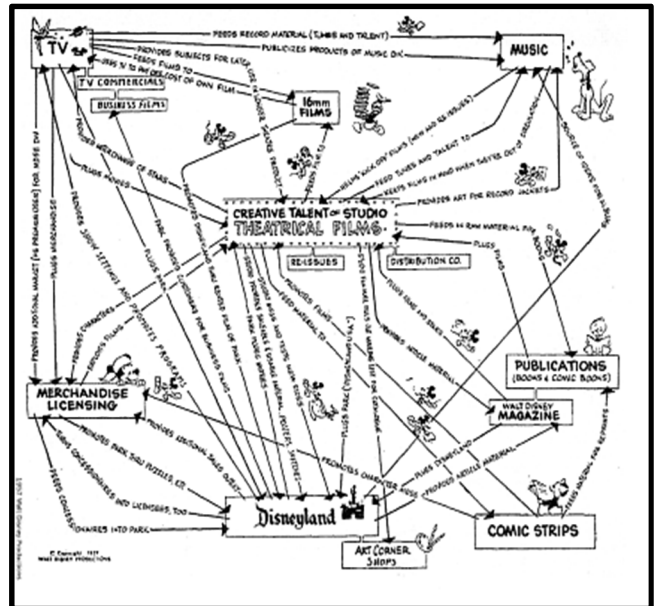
TV

MUSIC

TV COMMERCIALS

BUSINESS FILMS

16mm FILMS

CREATIVE TALENT OF STUDIO
THEATRICAL FILMS

REISSUES

DISTRIBUTION CO.

PUBLICATIONS
(BOOKS & COMIC BOOKS)

WALT DISNEY MAGAZINE

MERCHANDISE LICENSING

Disneyland

COMIC STRIPS

ART CORNER SHOPS

FEEDS RECORD MATERIAL (TUNES AND TALENT)

PUBLICIZES PRODUCTS OF MUSIC DIV.

PROVIDES SUBJECTS FOR LATER

FEEDS FILMS TO

FEEDS TUNES AND TALENT TO

KEEPS FILMS IN MIND WHEN THEY'RE OUT OF CIRCULATION

PROVIDES ART FOR RECORD JACKETS

FEEDS IN RAW MATERIAL FOR

PLUGS

PLUGS FILMS

PROMOTES CHARACTER SALES

PLUGS DISNEYLAND

PROVIDES ARTICLE MATERIAL

FEEDS MATERIAL FOR REPRINTS

FEEDS CUSTOMERS INTO PARK

CHAIRES INTO PARK

PROVIDES ADDITIONAL SALES OUTLETS

PRODUCES PARK SOUVENIRS, PUZZLES, ETC.

FEEDS CONCESSIONAIRES AND LICENSEES, TOO

PROVIDES CHARACTERS

PROMOTES FILMS

PLUGS FILMS

PLUGS PARK

© Copyright 1957 Walt Disney Productions

1957 Walt Disney Productions